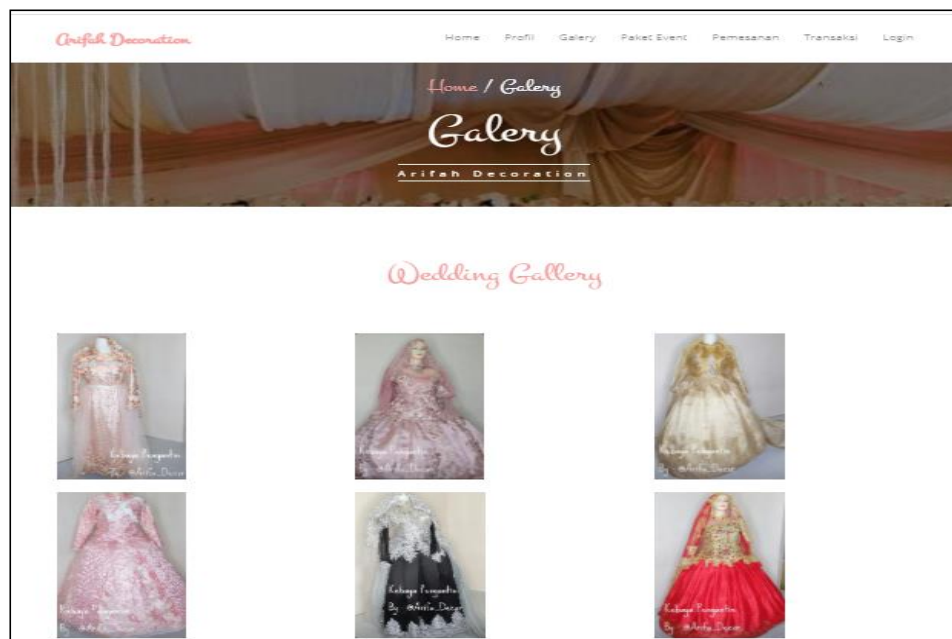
Arifah Decoration

Home Profil Galery Paket Event Pemesanan Transaksi Login

Home / Galery

Galery

Arifah Decoration

Wedding Gallery

Kebaya Pengantin By @Arifa_Decor

Kebaya Pengantin By @Arifa_Decor

Kebaya Pengantin By @Arifa_Decor

Kebaya Pengantin By @Arifa_Decor

Kebaya Pengantin By @Arifa_Decor

Kebaya Pengantin By @Arifa_Decor